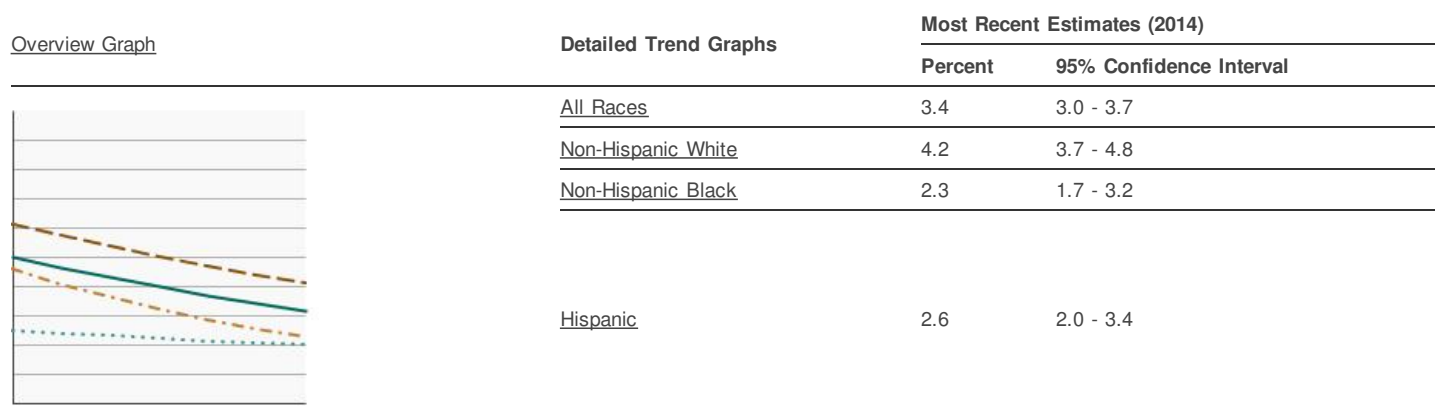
Overview Graph

| Detailed Trend Graphs | Most Recent Estimates (2014) Percent | 95% Confidence Interval |
|---|---|---|
| All Races | 3.4 | 3.0 - 3.7 |
| Non-Hispanic White | 4.2 | 3.7 - 4.8 |
| Non-Hispanic Black | 2.3 | 1.7 - 3.2 |
| Hispanic | 2.6 | 2.0 - 3.4 |